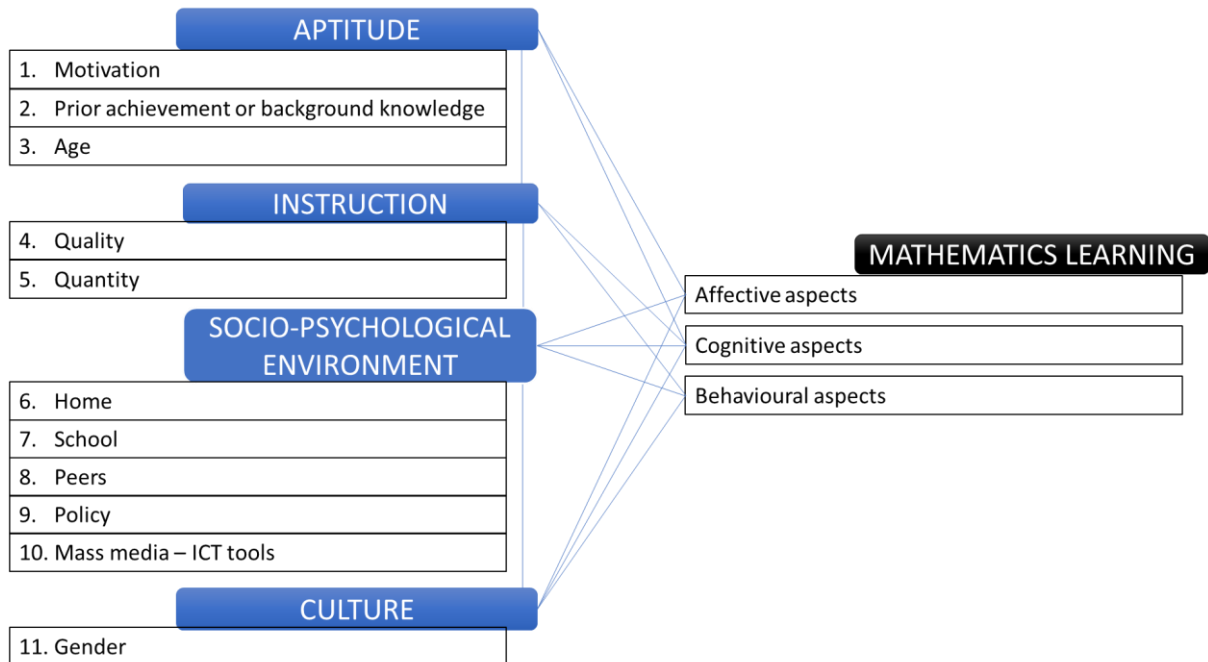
APTITUDE

1. Motivation
2. Prior achievement or background knowledge
3. Age

INSTRUCTION

4. Quality
5. Quantity

SOCIO-PSYCHOLOGICAL ENVIRONMENT

6. Home
7. School
8. Peers
9. Policy
10. Mass media – ICT tools

CULTURE

11. Gender

MATHEMATICS LEARNING

Affective aspects

Cognitive aspects

Behavioural aspects